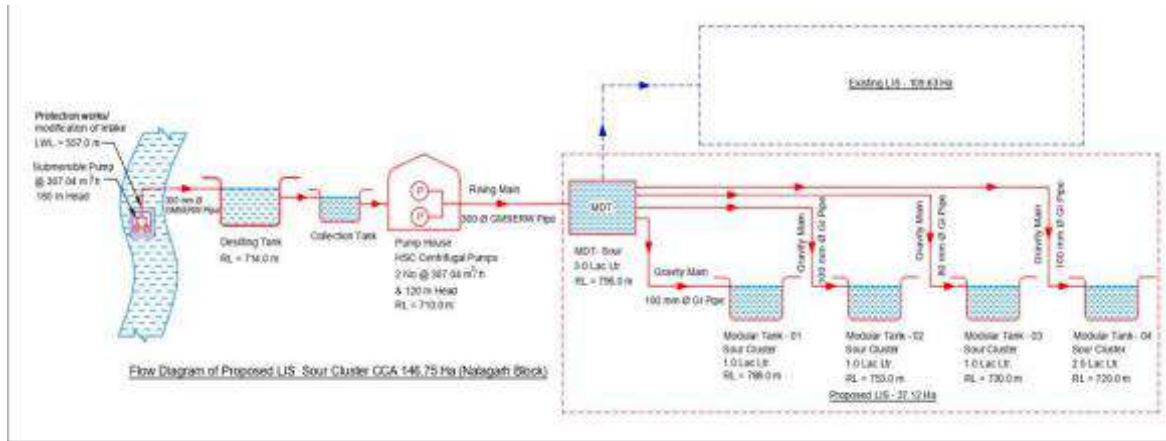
Existing LIS - 109.63 Ha

Protection works/ modification of intake
LWL - 557.0 m

Submersible Pump @ 387.04 m³/h 160 m Head

300 mm Ø GMSERW Pipe

Desilting Tank
RL = 714.0 m

Collection Tank

P
P

Pump House
HSC Centrifugal Pumps
2 No @ 387.04 m³/h
& 120 m Head
RL = 710.0 m

Rising Main
300 Ø GMSERW Pipe

MDT

MDT- Sour
3.0 Lac Ltr
RL = 796.0 m

Gravity Main
100 mm Ø GI Pipe

Gravity Main
100 mm Ø GI Pipe

Gravity Main
80 mm Ø GI Pipe

Gravity Main
100 mm Ø GI Pipe

Modular Tank - 01
Sour Cluster
1.0 Lac Ltr
RL = 768.0 m

Modular Tank - 02
Sour Cluster
1.0 Lac Ltr
RL = 753.0 m

Modular Tank - 03
Sour Cluster
1.0 Lac Ltr
RL = 730.0 m

Modular Tank - 04
Sour Cluster
2.5 Lac Ltr
RL = 720.0 m

Flow Diagram of Proposed LIS Sour Cluster CCA 146.75 Ha (Nalagarh Block)

Proposed LIS - 37.12 Ha